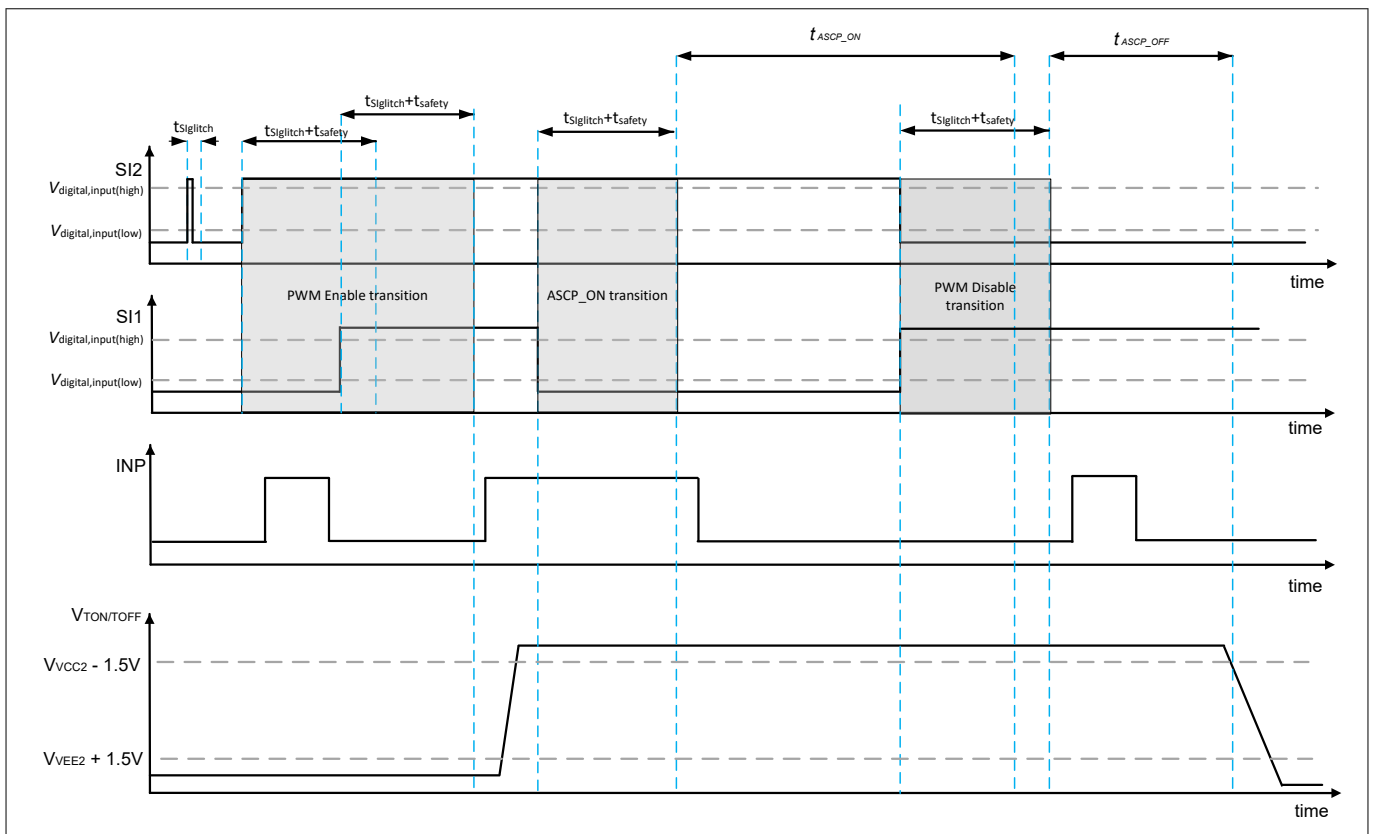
$t_{ASCP\_ON}$

$t_{ASCP\_OFF}$

$t_{SIglitch}$

$t_{SIglitch}+t_{safety}$

$t_{SIglitch}+t_{safety}$

$t_{SIglitch}+t_{safety}$

$t_{SIglitch}+t_{safety}$

SI2

$V_{digital,input(high)}$

$V_{digital,input(low)}$

PWM Enable transition

ASCP_ON transition

PWM Disable transition

time

SI1

$V_{digital,input(high)}$

$V_{digital,input(low)}$

time

INP

time

$V_{TON/TOFF}$

$V_{VCC2}$ - 1.5V

$V_{VEE2}$ + 1.5V

time